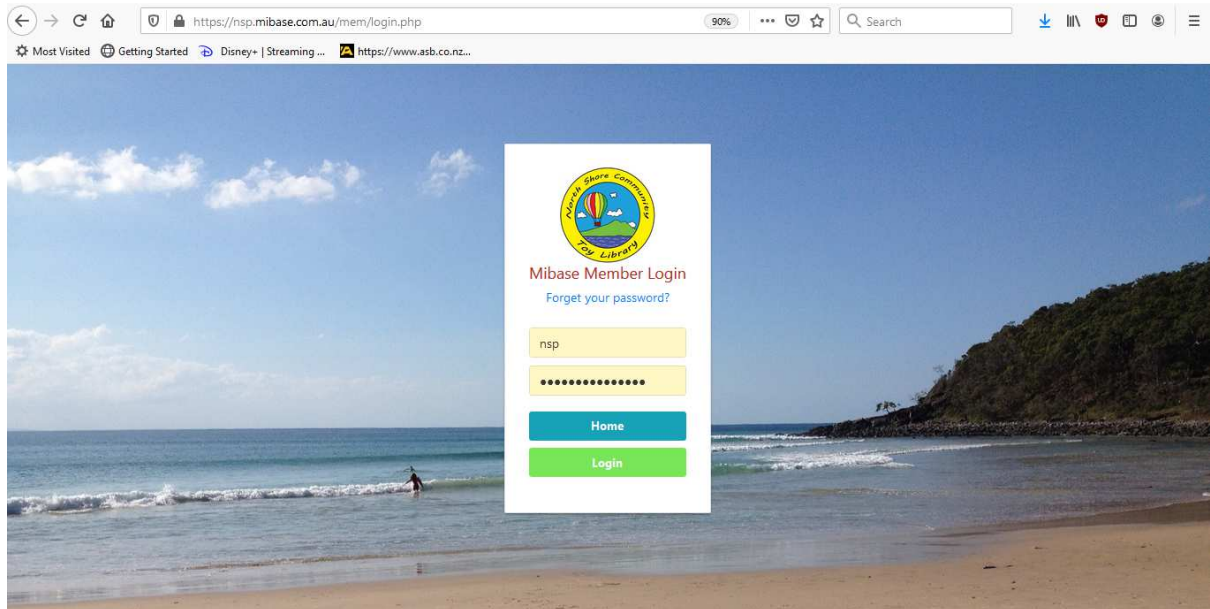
https://nsp.mibase.com.au/mem/login.php

90%

Search

Most Visited Getting Started Disney+ | Streaming ... https://www.asb.co.nz...

North Shore Community Toy Library

Mibase Member Login

Forget your password?

nsp

•••••••••••••••

Home

Login